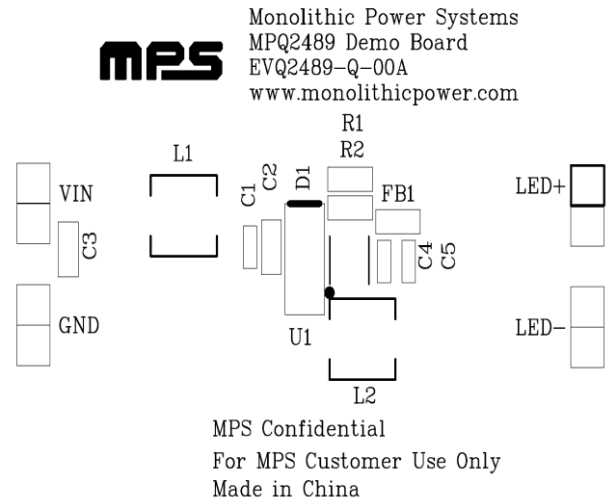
MPS

Monolithic Power Systems
MPQ2489 Demo Board
EVQ2489-Q-00A
www.monolithicpower.com

R1
R2

L1

C1 C2 D1

FB1

VIN

LED+

C3

C4 C5

GND

LED−

U1

L2

MPS Confidential
For MPS Customer Use Only
Made in China